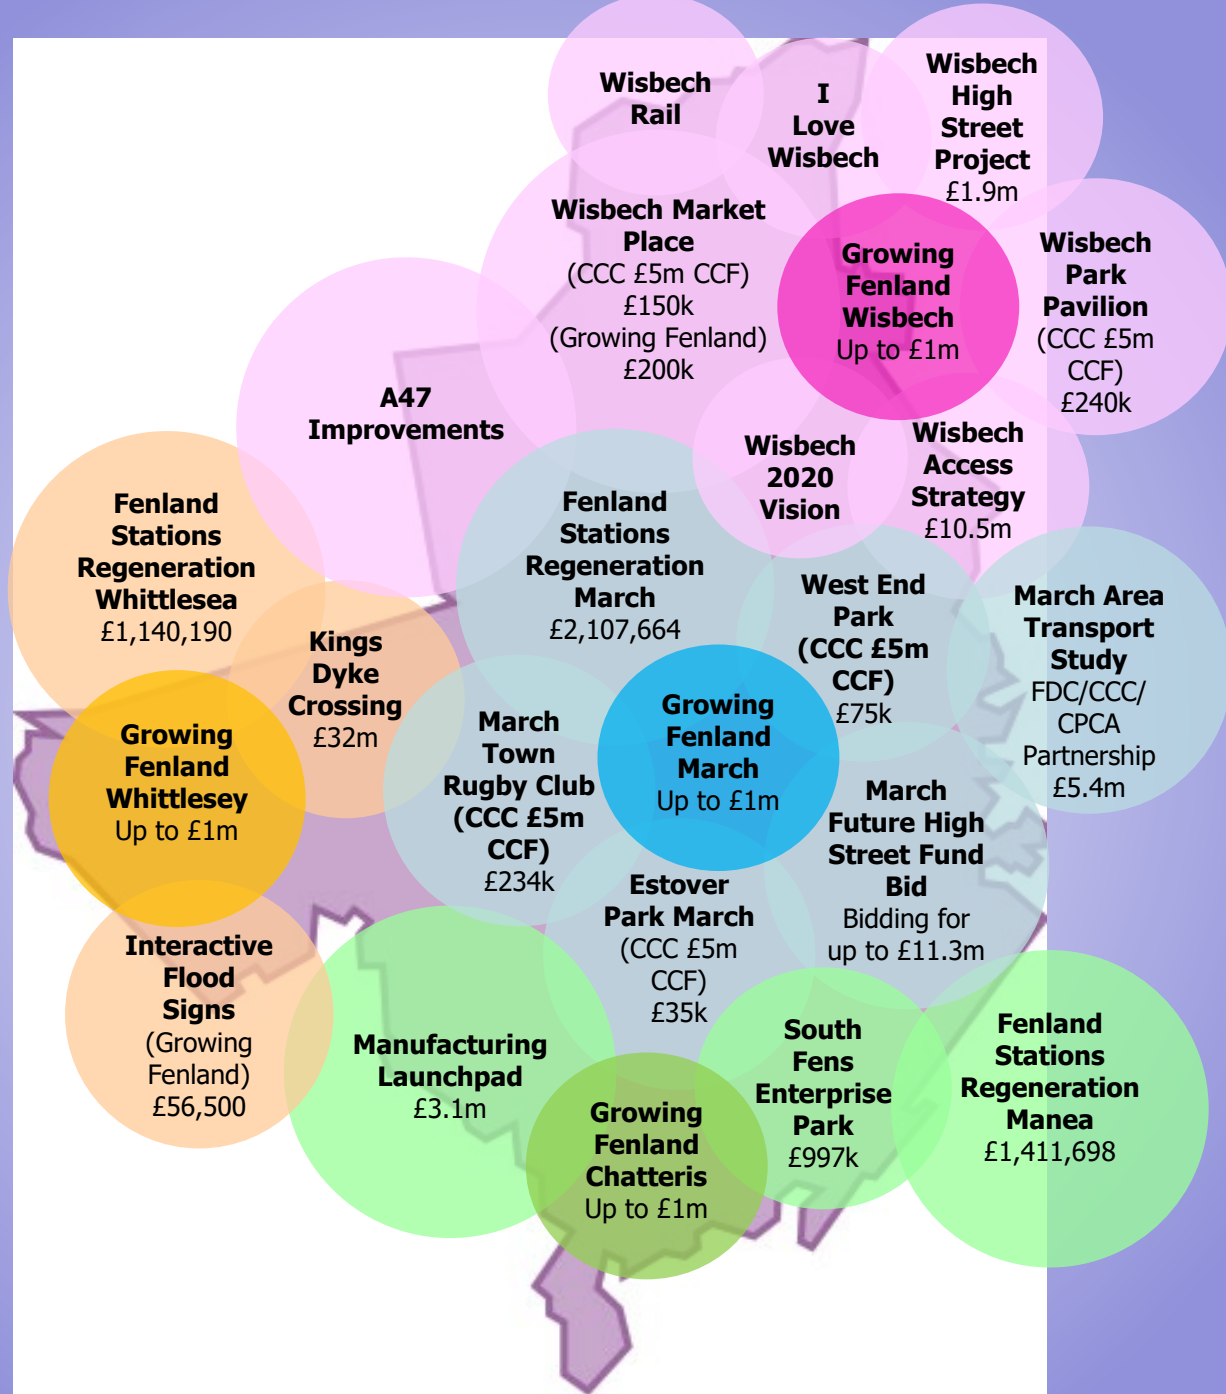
Wisbech Rail

I Love Wisbech

Wisbech High Street Project
£1.9m

Wisbech Market Place
(CCC £5m CCF)
£150k
(Growing Fenland)
£200k

Growing Fenland Wisbech
Up to £1m

Wisbech Park Pavilion
(CCC £5m CCF)
£240k

A47 Improvements

Wisbech 2020 Vision

Wisbech Access Strategy
£10.5m

Fenland Stations Regeneration Whittlesea
£1,140,190

Fenland Stations Regeneration March
£2,107,664

West End Park
(CCC £5m CCF)
£75k

March Area Transport Study
FDC/CCC/ CPCA Partnership
£5.4m

Kings Dyke Crossing
£32m

Growing Fenland Whittlesey
Up to £1m

March Town Rugby Club
(CCC £5m CCF)
£234k

Growing Fenland March
Up to £1m

March Future High Street Fund Bid
Bidding for up to £11.3m

Estover Park March
(CCC £5m CCF)
£35k

Interactive Flood Signs
(Growing Fenland)
£56,500

Manufacturing Launchpad
£3.1m

South Fens Enterprise Park
£997k

Fenland Stations Regeneration Manea
£1,411,698

Growing Fenland Chatteris
Up to £1m